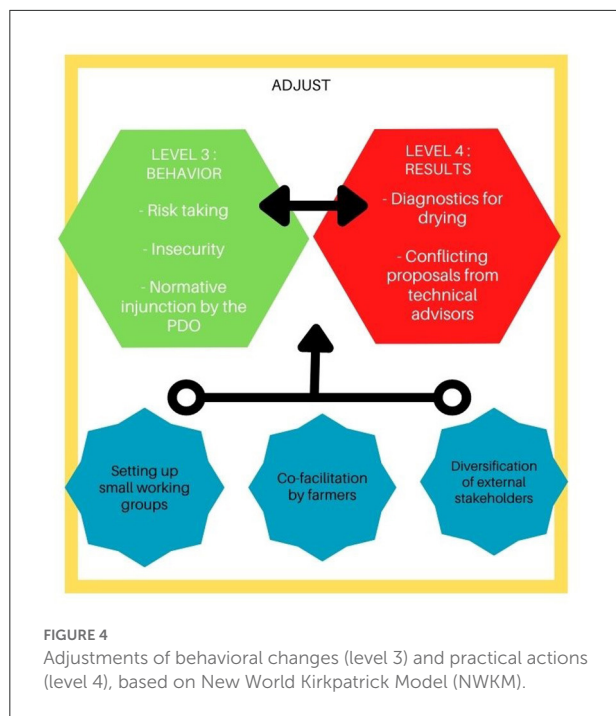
ADJUST

LEVEL 3 : BEHAVIOR

- Risk taking

- Insecurity

- Normative injunction by the PDO

LEVEL 4 : RESULTS

- Diagnostics for drying

- Conflicting proposals from technical advisors

Setting up small working groups

Co-facilitation by farmers

Diversification of external stakeholders

FIGURE 4
Adjustments of behavioral changes (level 3) and practical actions (level 4), based on New World Kirkpatrick Model (NWKM).